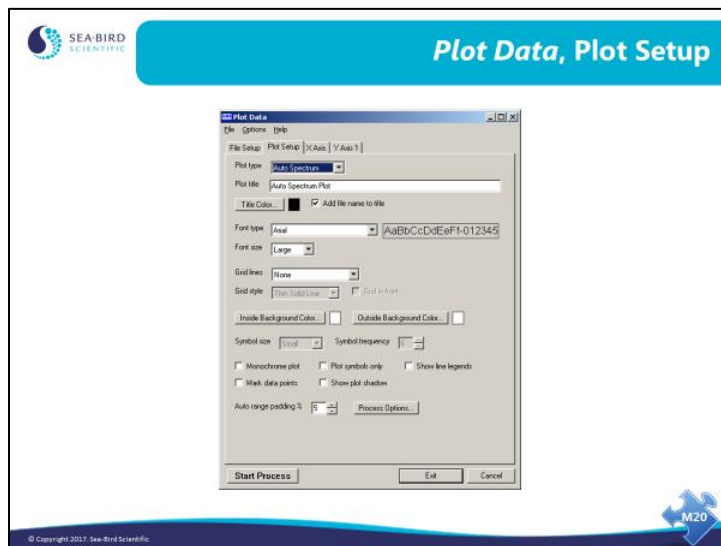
SEA-BIRD SCIENTIFIC

Plot Data, Plot Setup

Plot Data

File Options Help

File Setup | Plot Setup | X Axis | Y Axis 1

Plot type: Auto Spectrum

Plot title: Auto Spectrum Plot

Title Color...

Add file name to title

Font type: Arial

AaBbCcDdEeFf-012345

Font size: Large

Grid lines: None

Grid style: Thin Solid Line

Grid in front

Inside Background Color...

Outside Background Color...

Symbol size: Small

Symbol frequency: 5

Monochrome plot

Plot symbols only

Show line legends

Mark data points

Show plot shadow

Auto range padding %: 5

Process Options...

Start Process

Exit

Cancel

M20

© Copyright 2017. Sea-Bird Scientific